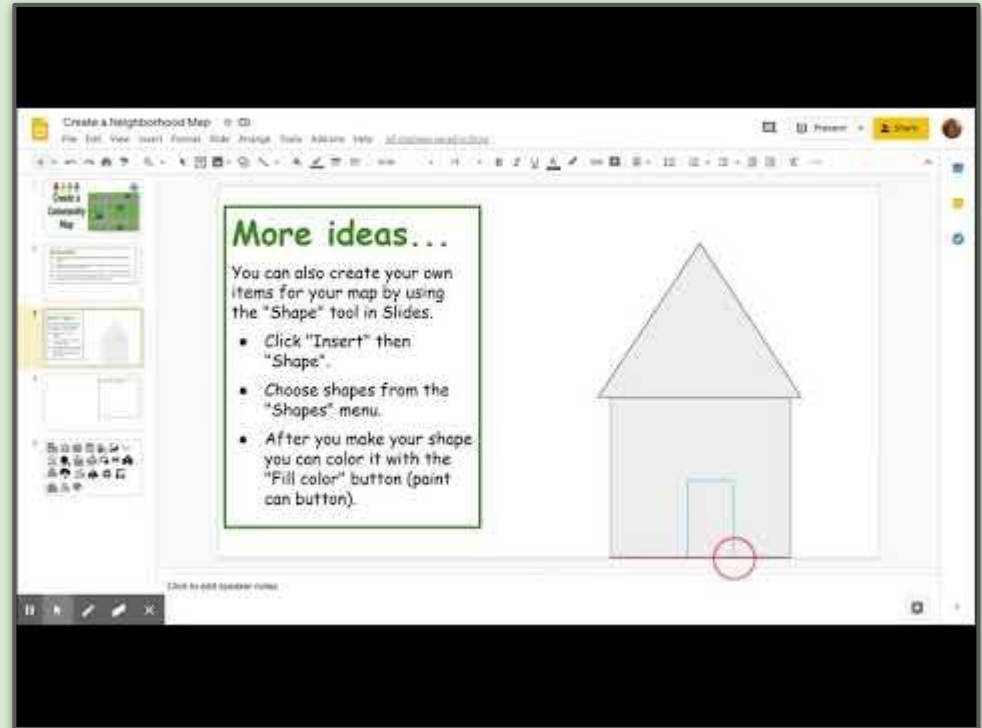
Create a Neighborhood Map

File Edit View Insert Format Slide Arrange Tools Add-ons Help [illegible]

Present Share

Create a Community Map

More ideas...

You can also create your own items for your map by using the "Shape" tool in Slides.

- Click "Insert" then "Shape".
- Choose shapes from the "Shapes" menu.
- After you make your shape you can color it with the "Fill color" button (paint can button).

Click to add speaker notes